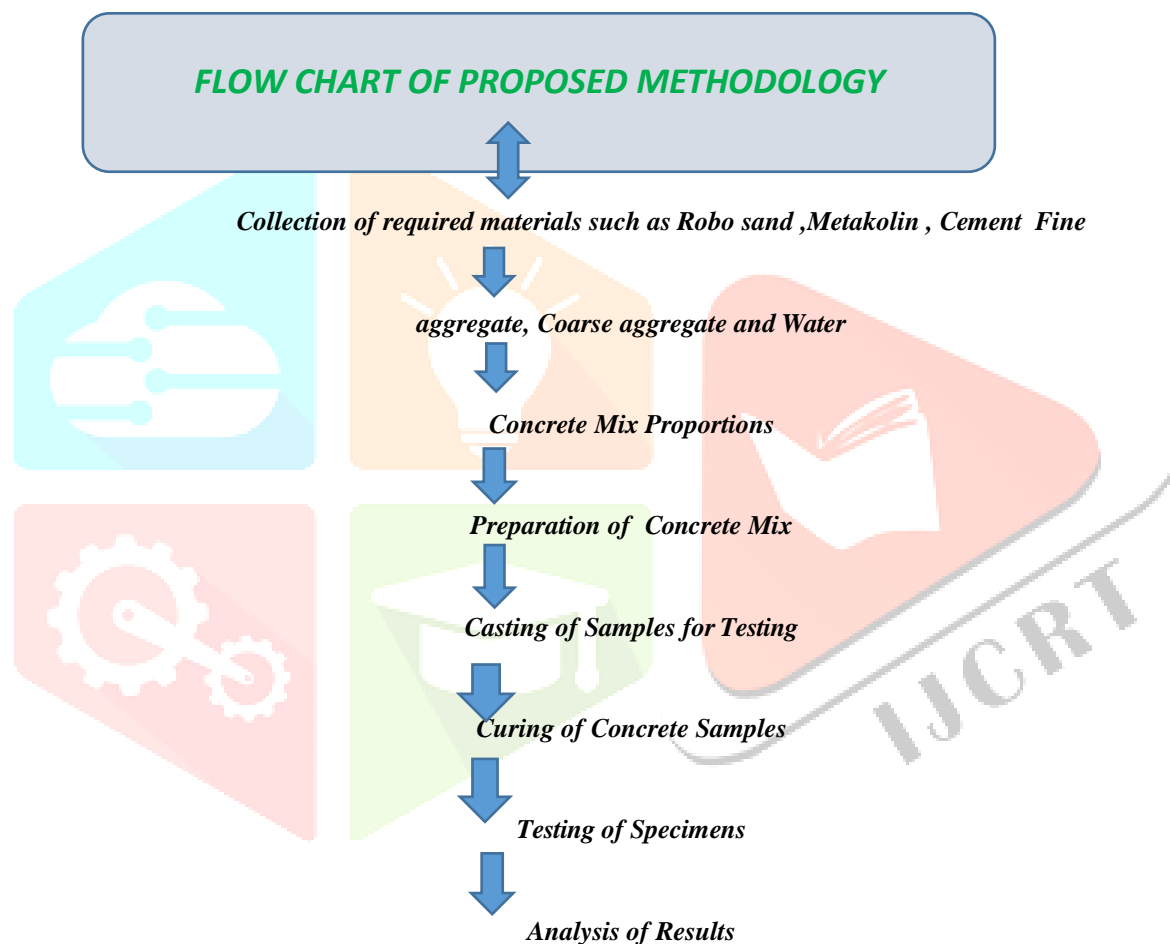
FLOW CHART OF PROPOSED METHODOLOGY

Collection of required materials such as Robo sand ,Metakolin , Cement Fine

aggregate, Coarse aggregate and Water

Concrete Mix Proportions

Preparation of Concrete Mix

Casting of Samples for Testing

Curing of Concrete Samples

Testing of Specimens

Analysis of Results

IJCRT